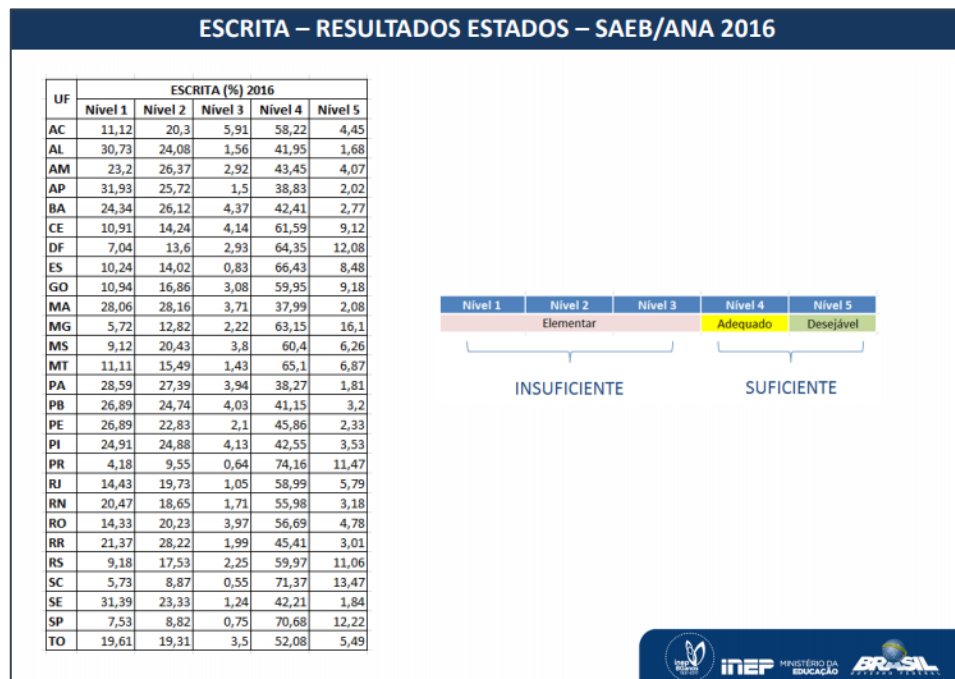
ESCRITA – RESULTADOS ESTADOS – SAEB/ANA 2016

<table>
<tr><th rowspan="2">UF</th><th colspan="5">ESCRITA (%) 2016</th></tr>
<tr><th>Nível 1</th><th>Nível 2</th><th>Nível 3</th><th>Nível 4</th><th>Nível 5</th></tr>
<tr><td>AC</td><td>11,12</td><td>20,3</td><td>5,91</td><td>58,22</td><td>4,45</td></tr>
<tr><td>AL</td><td>30,73</td><td>24,08</td><td>1,56</td><td>41,95</td><td>1,68</td></tr>
<tr><td>AM</td><td>23,2</td><td>26,37</td><td>2,92</td><td>43,45</td><td>4,07</td></tr>
<tr><td>AP</td><td>31,93</td><td>25,72</td><td>1,5</td><td>38,83</td><td>2,02</td></tr>
<tr><td>BA</td><td>24,34</td><td>26,12</td><td>4,37</td><td>42,41</td><td>2,77</td></tr>
<tr><td>CE</td><td>10,91</td><td>14,24</td><td>4,14</td><td>61,59</td><td>9,12</td></tr>
<tr><td>DF</td><td>7,04</td><td>13,6</td><td>2,93</td><td>64,35</td><td>12,08</td></tr>
<tr><td>ES</td><td>10,24</td><td>14,02</td><td>0,83</td><td>66,43</td><td>8,48</td></tr>
<tr><td>GO</td><td>10,94</td><td>16,86</td><td>3,08</td><td>59,95</td><td>9,18</td></tr>
<tr><td>MA</td><td>28,06</td><td>28,16</td><td>3,71</td><td>37,99</td><td>2,08</td></tr>
<tr><td>MG</td><td>5,72</td><td>12,82</td><td>2,22</td><td>63,15</td><td>16,1</td></tr>
<tr><td>MS</td><td>9,12</td><td>20,43</td><td>3,8</td><td>60,4</td><td>6,26</td></tr>
<tr><td>MT</td><td>11,11</td><td>15,49</td><td>1,43</td><td>65,1</td><td>6,87</td></tr>
<tr><td>PA</td><td>28,59</td><td>27,39</td><td>3,94</td><td>38,27</td><td>1,81</td></tr>
<tr><td>PB</td><td>26,89</td><td>24,74</td><td>4,03</td><td>41,15</td><td>3,2</td></tr>
<tr><td>PE</td><td>26,89</td><td>22,83</td><td>2,1</td><td>45,86</td><td>2,33</td></tr>
<tr><td>PI</td><td>24,91</td><td>24,88</td><td>4,13</td><td>42,55</td><td>3,53</td></tr>
<tr><td>PR</td><td>4,18</td><td>9,55</td><td>0,64</td><td>74,16</td><td>11,47</td></tr>
<tr><td>RJ</td><td>14,43</td><td>19,73</td><td>1,05</td><td>58,99</td><td>5,79</td></tr>
<tr><td>RN</td><td>20,47</td><td>18,65</td><td>1,71</td><td>55,98</td><td>3,18</td></tr>
<tr><td>RO</td><td>14,33</td><td>20,23</td><td>3,97</td><td>56,69</td><td>4,78</td></tr>
<tr><td>RR</td><td>21,37</td><td>28,22</td><td>1,99</td><td>45,41</td><td>3,01</td></tr>
<tr><td>RS</td><td>9,18</td><td>17,53</td><td>2,25</td><td>59,97</td><td>11,06</td></tr>
<tr><td>SC</td><td>5,73</td><td>8,87</td><td>0,55</td><td>71,37</td><td>13,47</td></tr>
<tr><td>SE</td><td>31,39</td><td>23,33</td><td>1,24</td><td>42,21</td><td>1,84</td></tr>
<tr><td>SP</td><td>7,53</td><td>8,82</td><td>0,75</td><td>70,68</td><td>12,22</td></tr>
<tr><td>TO</td><td>19,61</td><td>19,31</td><td>3,5</td><td>52,08</td><td>5,49</td></tr>
</table>

| Nível 1 | Nível 2 | Nível 3 | Nível 4 | Nível 5 |
|---|---|---|---|---|
| Elementar | | | Adequado | Desejável |

INSUFICIENTE

SUFICIENTE

inep 80 anos
INEP MINISTÉRIO DA EDUCAÇÃO
BRASIL GOVERNO FEDERAL